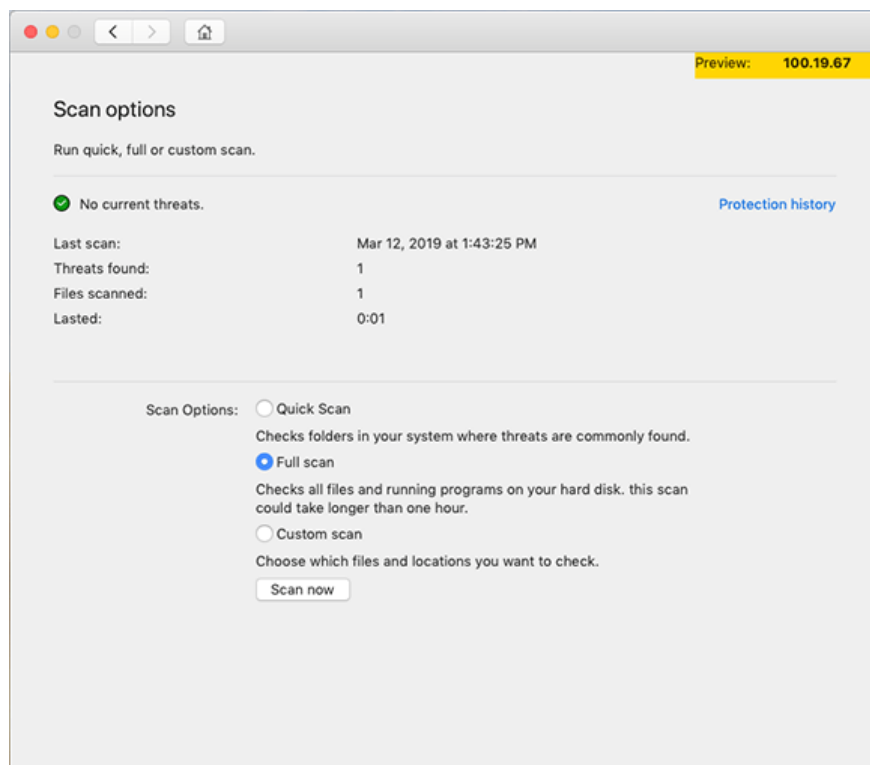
Preview: 100.19.67

Scan options

Run quick, full or custom scan.

No current threats.

Protection history

| | |
|---|---|
| Last scan: | Mar 12, 2019 at 1:43:25 PM |
| Threats found: | 1 |
| Files scanned: | 1 |
| Lasted: | 0:01 |

Scan Options: Quick Scan

Checks folders in your system where threats are commonly found.

Full scan

Checks all files and running programs on your hard disk. this scan could take longer than one hour.

Custom scan

Choose which files and locations you want to check.

Scan now